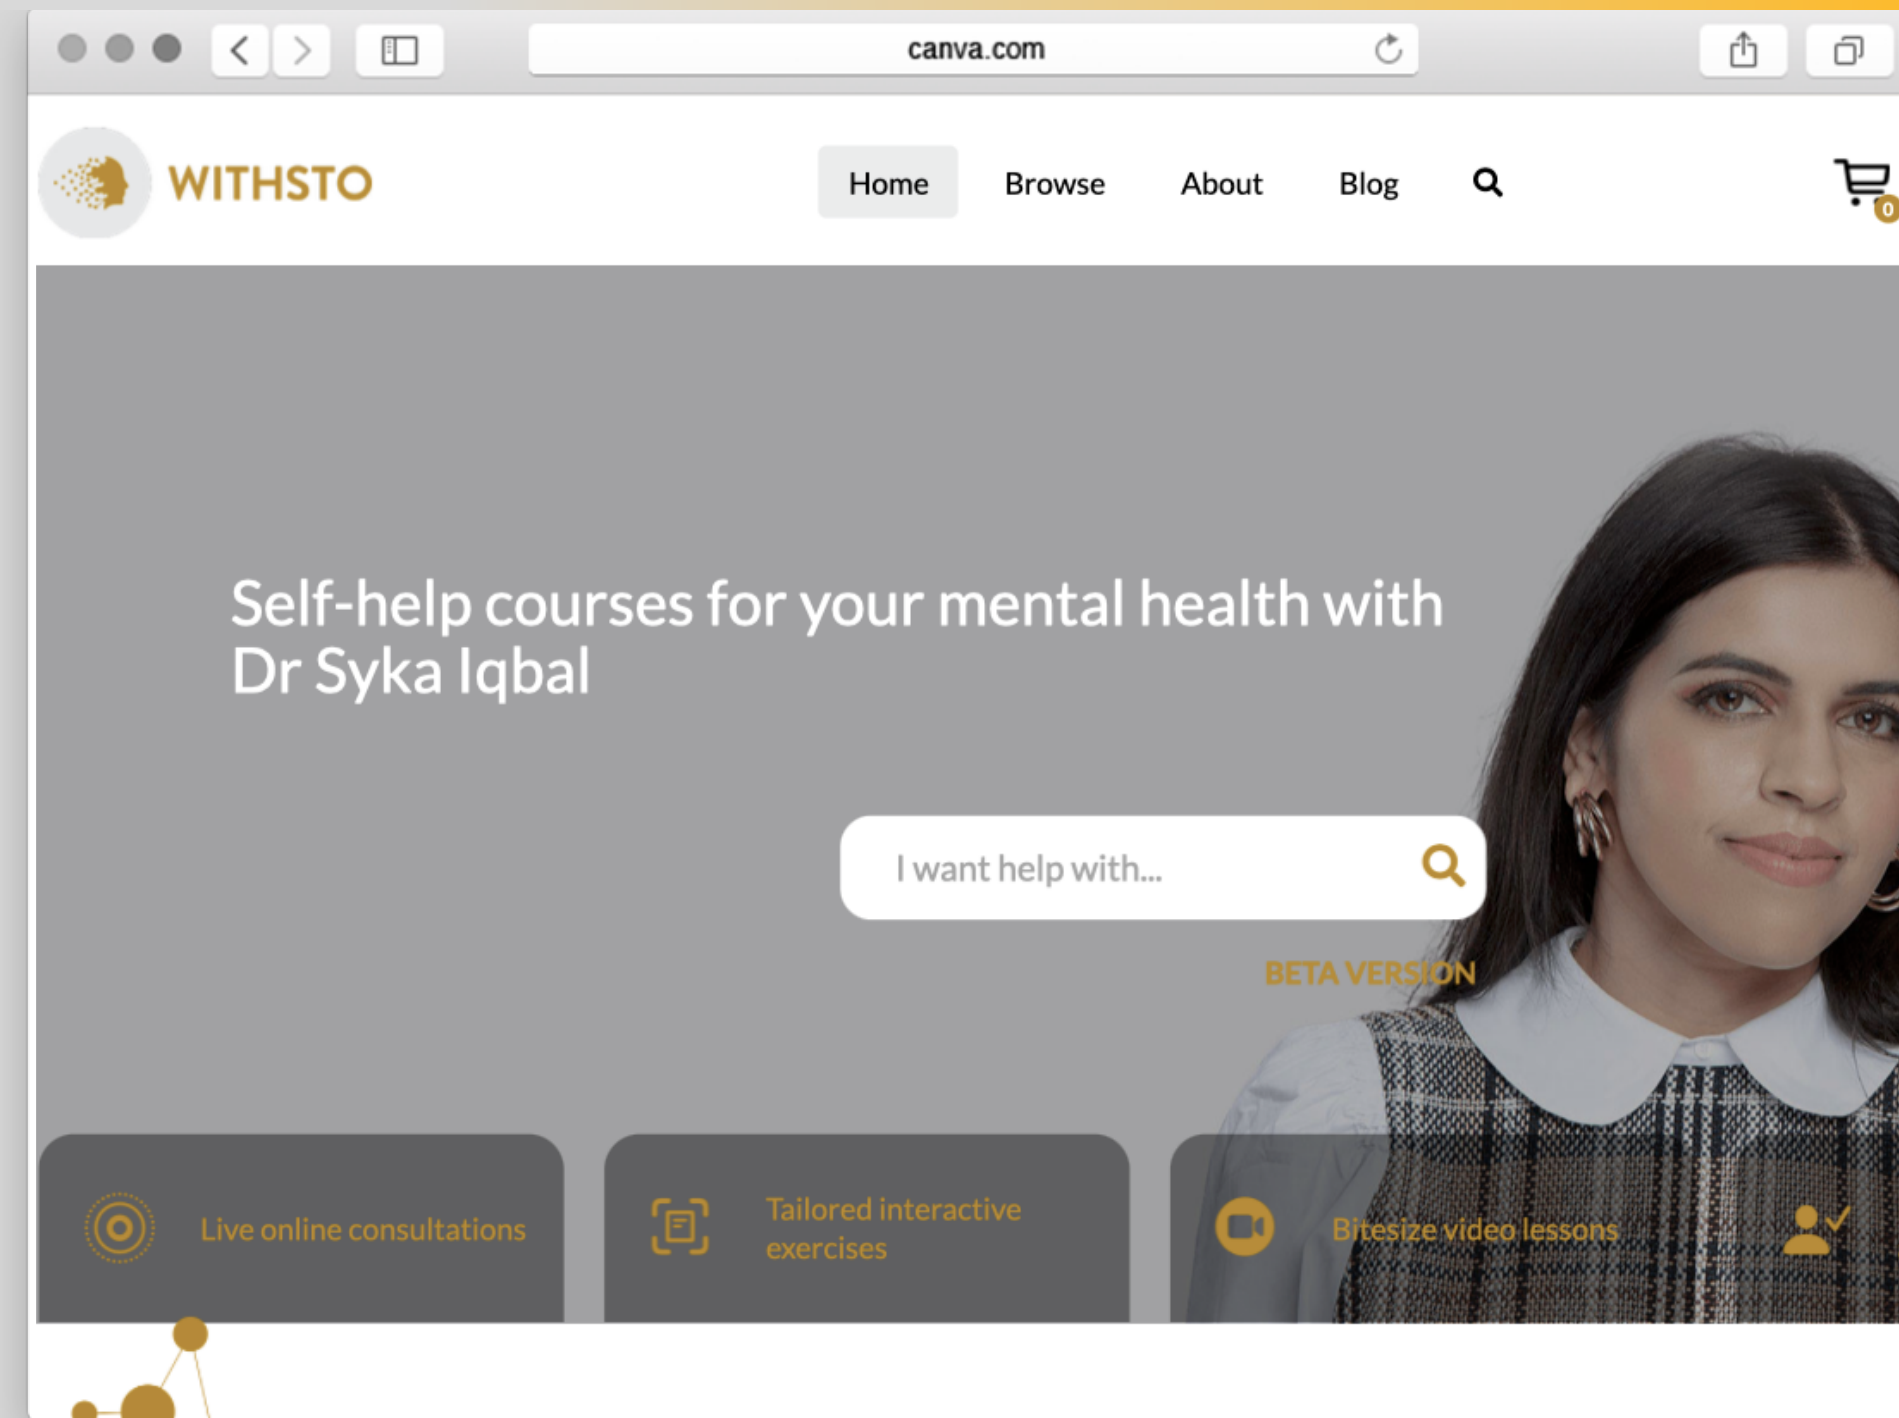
canva.com

WITHSTO

Home Browse About Blog

0

Self-help courses for your mental health with Dr Syka Iqbal

I want help with...

BETA VERSION

Live online consultations

Tailored interactive exercises

Bitesize video lessons